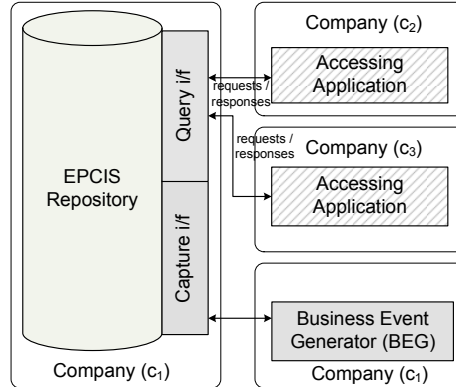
Company ($c_2$)

Accessing Application

requests / responses

Query i/f

requests / responses

Company ($c_3$)

EPCIS Repository

Accessing Application

Capture i/f

Business Event Generator (BEG)

Company ($c_1$)

Company ($c_1$)